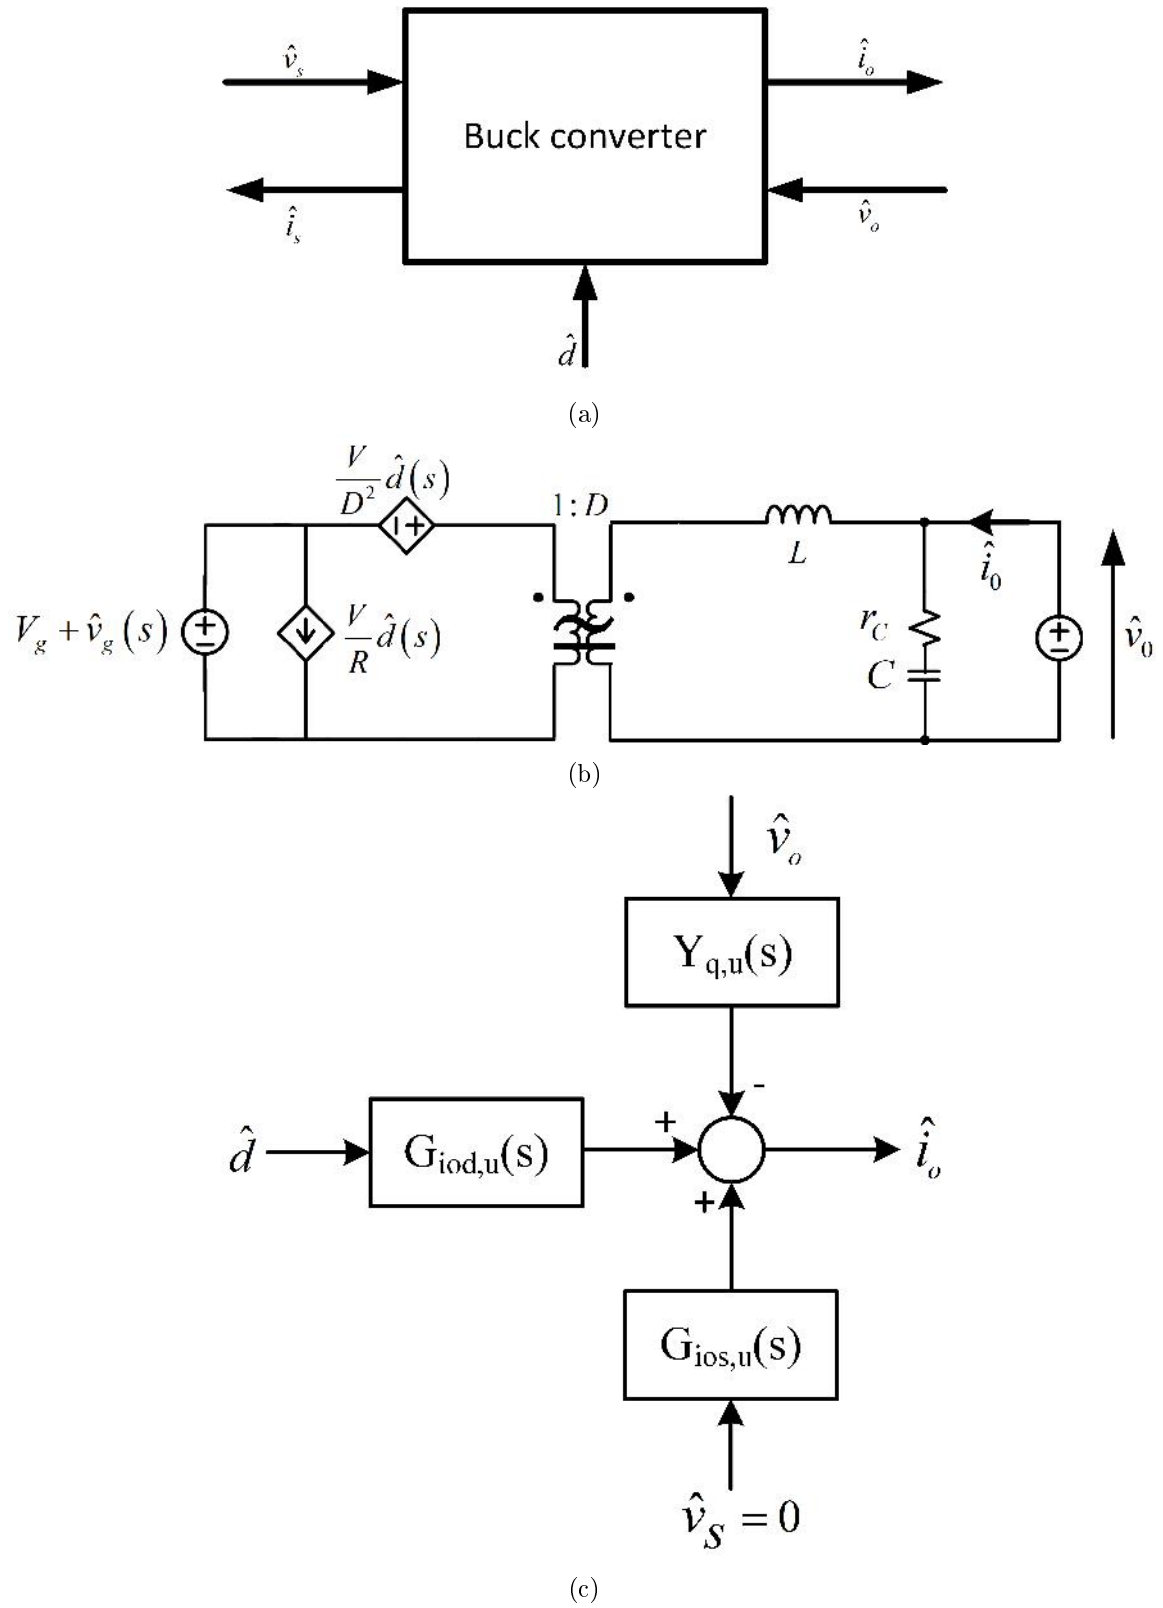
$\hat{v}_s$

$\hat{i}_s$

Buck converter

$\hat{i}_o$

$\hat{v}_o$

$\hat{d}$

(a)

$\frac{V}{D^2}\hat{d}(s)$

$1:D$

$L$

$\hat{i}_0$

$V_g + \hat{v}_g(s)$

$\frac{V}{R}\hat{d}(s)$

$r_C$

$C$

$\hat{v}_0$

(b)

$\hat{v}_o$

$Y_{q,u}(s)$

-

+

$\hat{d}$

$G_{iod,u}(s)$

$\hat{i}_o$

+

$G_{ios,u}(s)$

$\hat{v}_S = 0$

(c)